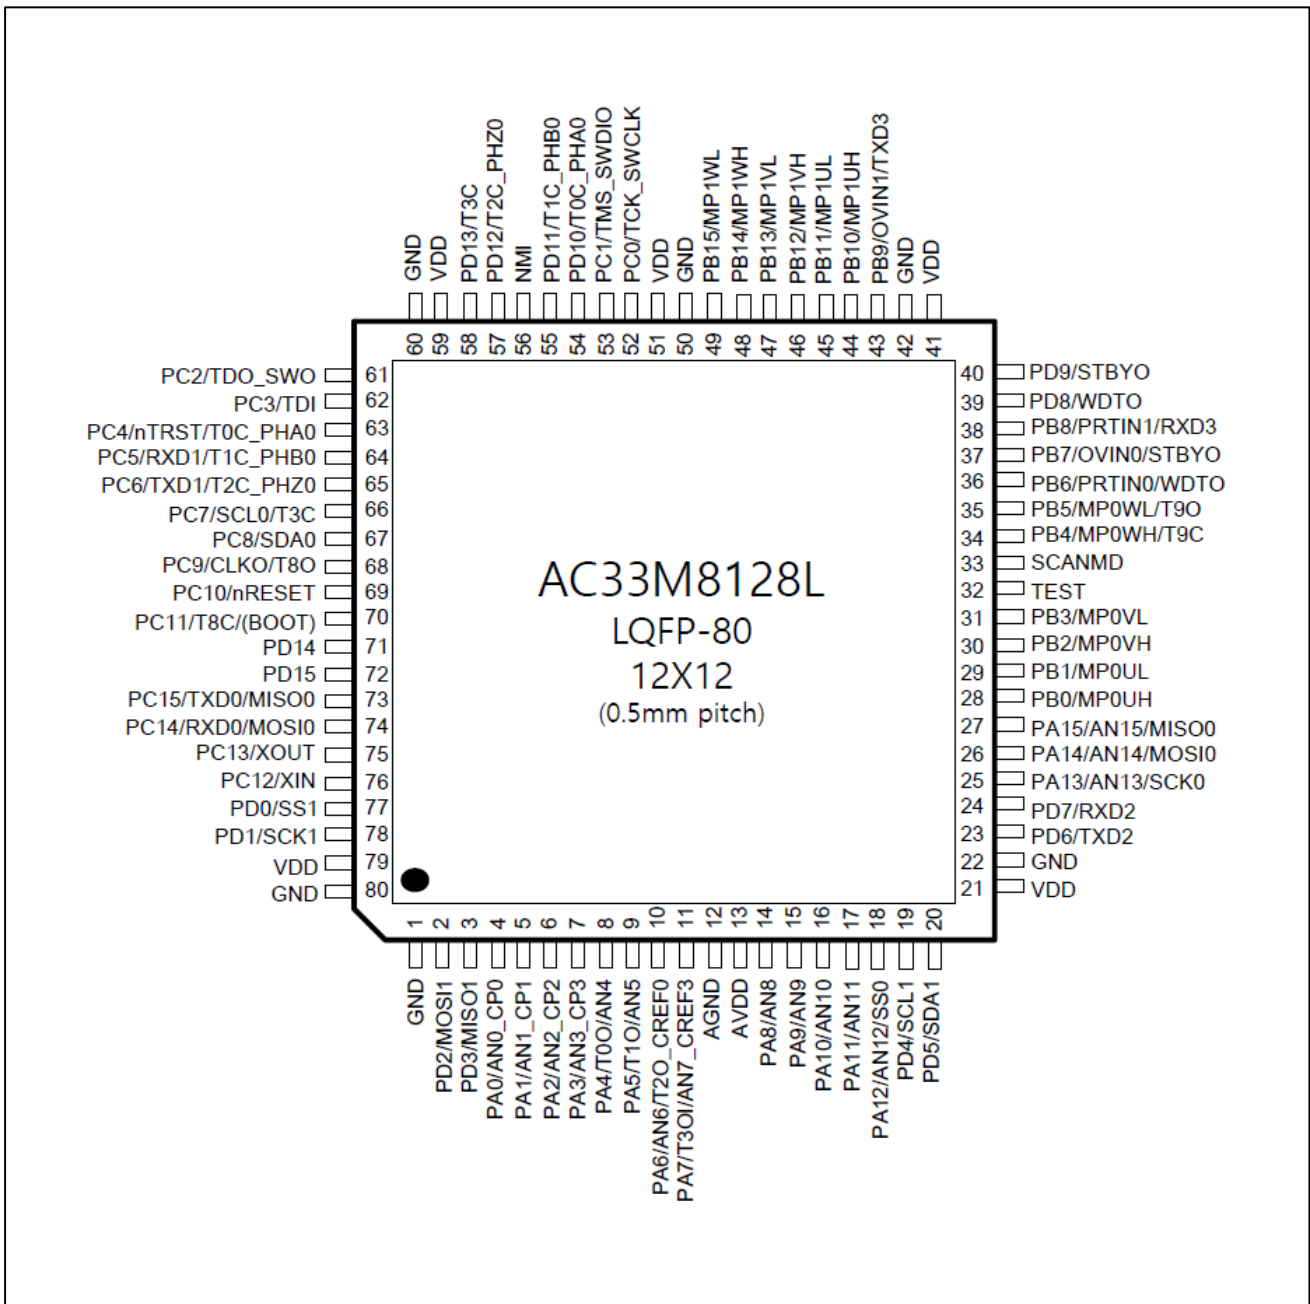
GND
VDD
PD13/T3C
PD12/T2C_PHZ0
NMI
PD11/T1C_PHB0
PD10/T0C_PHA0
PC1/TMS_SWDIO
PC0/TCK_SWCLK
VDD
GND
PB15/MP1WL
PB14/MP1WH
PB13/MP1VL
PB12/MP1VH
PB11/MP1UL
PB10/MP1UH
PB9/OVIN1/TXD3
GND
VDD

60 59 58 57 56 55 54 53 52 51 50 49 48 47 46 45 44 43 42 41

PC2/TDO_SWO 61
PC3/TDI 62
PC4/nTRST/T0C_PHA0 63
PC5/RXD1/T1C_PHB0 64
PC6/TXD1/T2C_PHZ0 65
PC7/SCL0/T3C 66
PC8/SDA0 67
PC9/CLKO/T8O 68
PC10/nRESET 69
PC11/T8C/(BOOT) 70
PD14 71
PD15 72
PC15/TXD0/MISO0 73
PC14/RXD0/MOSI0 74
PC13/XOUT 75
PC12/XIN 76
PD0/SS1 77
PD1/SCK1 78
VDD 79
GND 80

AC33M8128L
LQFP-80
12X12
(0.5mm pitch)

40 PD9/STBYO
39 PD8/WDTO
38 PB8/PRTIN1/RXD3
37 PB7/OVIN0/STBYO
36 PB6/PRTIN0/WDTO
35 PB5/MP0WL/T9O
34 PB4/MP0WH/T9C
33 SCANMD
32 TEST
31 PB3/MP0VL
30 PB2/MP0VH
29 PB1/MP0UL
28 PB0/MP0UH
27 PA15/AN15/MISO0
26 PA14/AN14/MOSI0
25 PA13/AN13/SCK0
24 PD7/RXD2
23 PD6/TXD2
22 GND
21 VDD

1 2 3 4 5 6 7 8 9 10 11 12 13 14 15 16 17 18 19 20

GND
PD2/MOSI1
PD3/MISO1
PA0/AN0_CP0
PA1/AN1_CP1
PA2/AN2_CP2
PA3/AN3_CP3
PA4/T0O/AN4
PA5/T1O/AN5
PA6/AN6/T2O_CREF0
PA7/T3OI/AN7_CREF3
AGND
AVDD
PA8/AN8
PA9/AN9
PA10/AN10
PA11/AN11
PA12/AN12/SS0
PD4/SCL1
PD5/SDA1